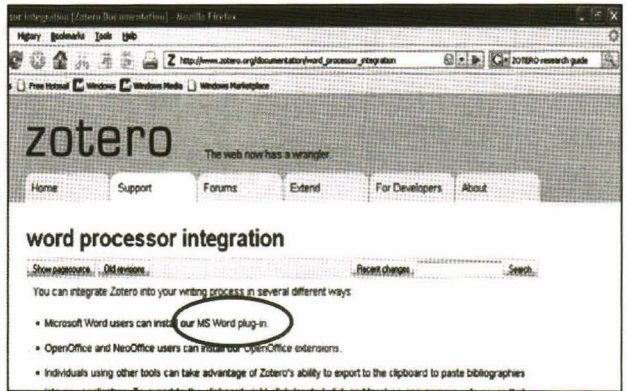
sor integration [Zotero Documentation] - Mozilla Firefox

History Bookmarks Tools Help

http://www.zotero.org/documentation/word_processor_integration

ZOTERO research guide

Free Hotmail Windows Windows Media Windows Marketplace

zotero

The web now has a wrangler

Home

Support

Forums

Extend

For Developers

About

word processor integration

Show pagesource

Old revisions

Recent changes

Search

You can integrate Zotero into your writing process in several different ways:

• Microsoft Word users can install our MS Word plug-in.

• OpenOffice and NeoOffice users can install our OpenOffice extensions.

• Individuals using other tools can take advantage of Zotero's ability to export to the clipboard to paste bibliographies